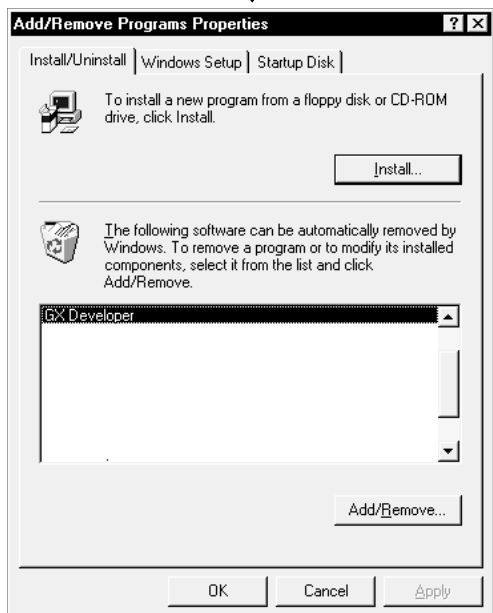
Add/Remove Programs Properties

? X

Install/Uninstall | Windows Setup | Startup Disk

To install a new program from a floppy disk or CD-ROM drive, click Install.

Install...

The following software can be automatically removed by Windows. To remove a program or to modify its installed components, select it from the list and click Add/Remove.

GX Developer

Add/Remove...

OK | Cancel | Apply